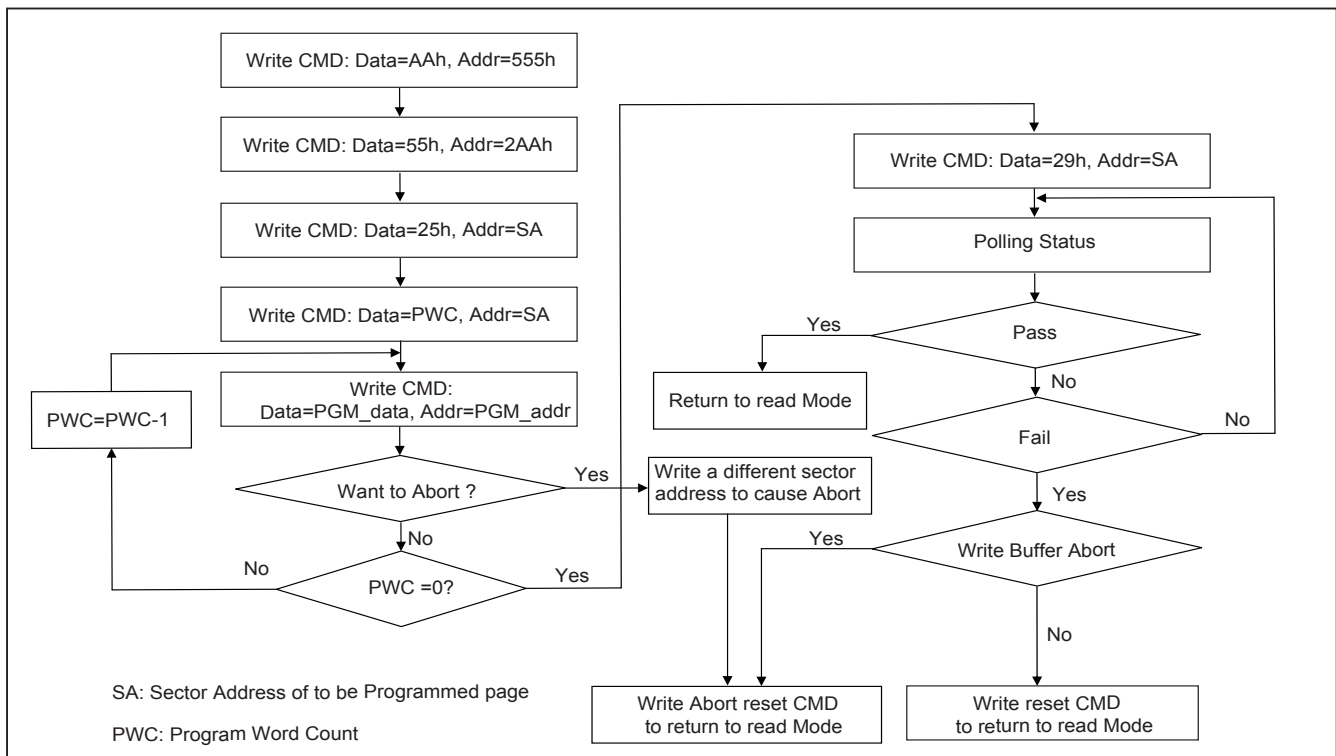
Write CMD: Data=AAh, Addr=555h

Write CMD: Data=55h, Addr=2AAh

Write CMD: Data=25h, Addr=SA

Write CMD: Data=PWC, Addr=SA

PWC=PWC-1

Write CMD: Data=PGM_data, Addr=PGM_addr

Want to Abort ?

Yes

Write a different sector address to cause Abort

No

No

PWC =0?

Yes

Write CMD: Data=29h, Addr=SA

Polling Status

Yes

Pass

Return to read Mode

No

Fail

No

Yes

Yes

Write Buffer Abort

No

SA: Sector Address of to be Programmed page

PWC: Program Word Count

Write Abort reset CMD to return to read Mode

Write reset CMD to return to read Mode